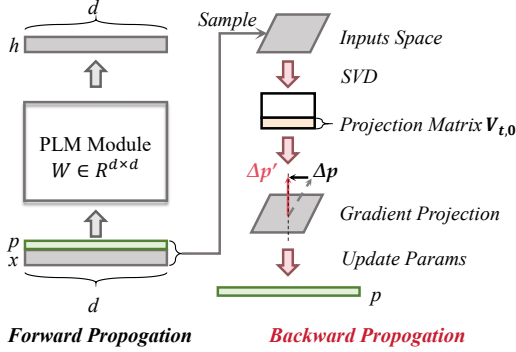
$d$

$h$

PLM Module
$W \in R^{d \times d}$

$p$
$x$

$d$

Sample

Inputs Space

SVD

Projection Matrix $\boldsymbol{V}_{\boldsymbol{t},\boldsymbol{0}}$

$\Delta p'$

$\Delta \boldsymbol{p}$

Gradient Projection

Update Params

$p$

Forward Propogation

Backward Propogation